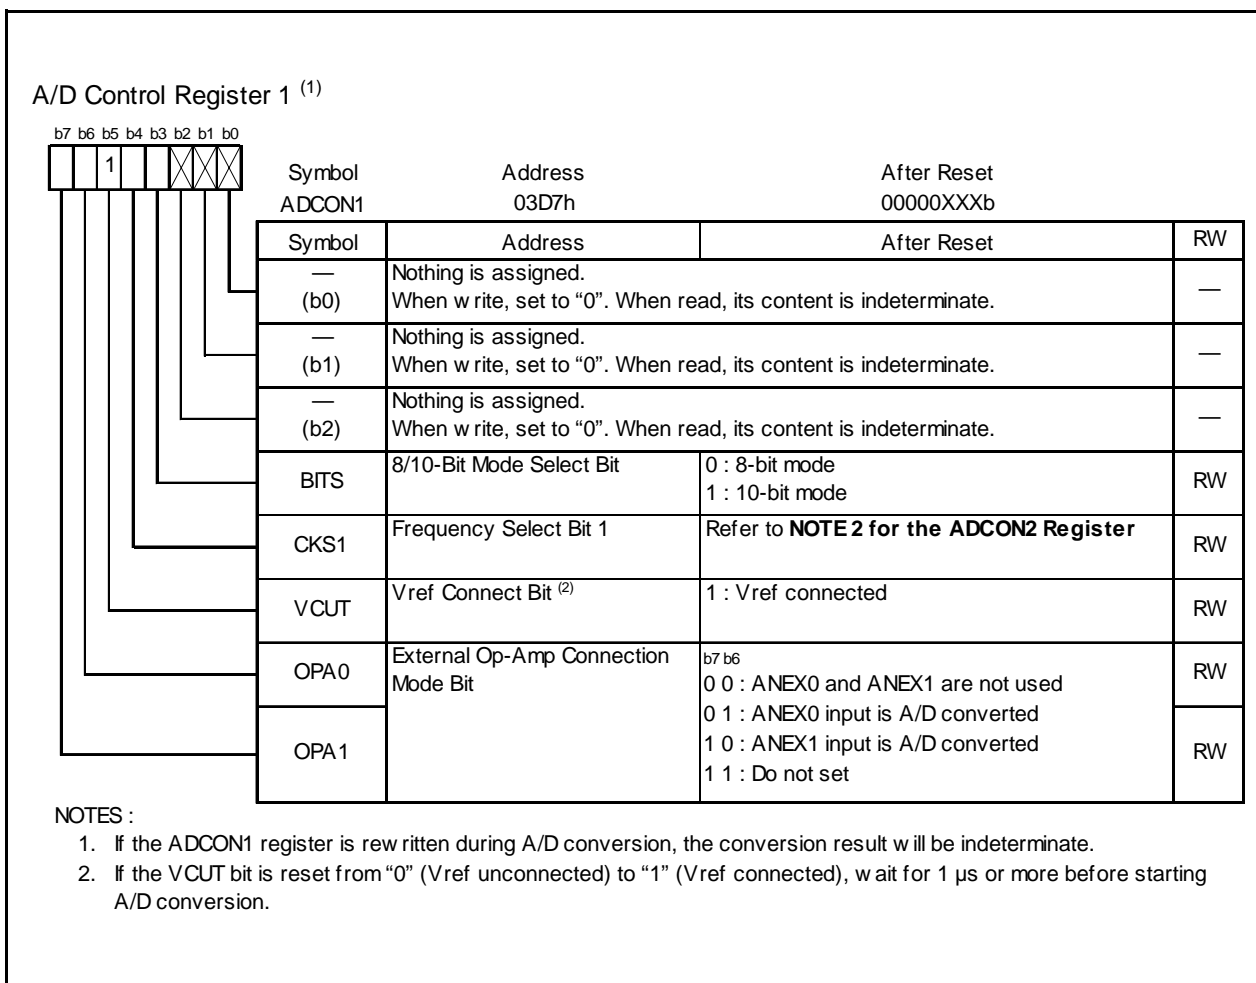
A/D Control Register 1 $^{(1)}$

b7 b6 b5 b4 b3 b2 b1 b0

1

Symbol ADCON1

Address 03D7h

After Reset 00000XXXb

| Symbol | Address | | After Reset | RW |
|---|---|---|---|---|
| — (b0) | Nothing is assigned. When w rite, set to "0". When read, its content is indeterminate. | | | — |
| — (b1) | Nothing is assigned. When w rite, set to "0". When read, its content is indeterminate. | | | — |
| — (b2) | Nothing is assigned. When w rite, set to "0". When read, its content is indeterminate. | | | — |
| BITS | 8/10-Bit Mode Select Bit | 0 : 8-bit mode 1 : 10-bit mode | | RW |
| CKS1 | Frequency Select Bit 1 | Refer to **NOTE 2 for the ADCON2 Register** | | RW |
| VCUT | Vref Connect Bit $^{(2)}$ | 1 : Vref connected | | RW |
| OPA0 | External Op-Amp Connection Mode Bit | b7 b6 0 0 : ANEX0 and ANEX1 are not used 0 1 : ANEX0 input is A/D converted 1 0 : ANEX1 input is A/D converted 1 1 : Do not set | | RW |
| OPA1 | | | | RW |

NOTES :

1. If the ADCON1 register is rew ritten during A/D conversion, the conversion result w ill be indeterminate.
2. If the VCUT bit is reset from "0" (Vref unconnected) to "1" (Vref connected), w ait for 1 µs or more before starting A/D conversion.